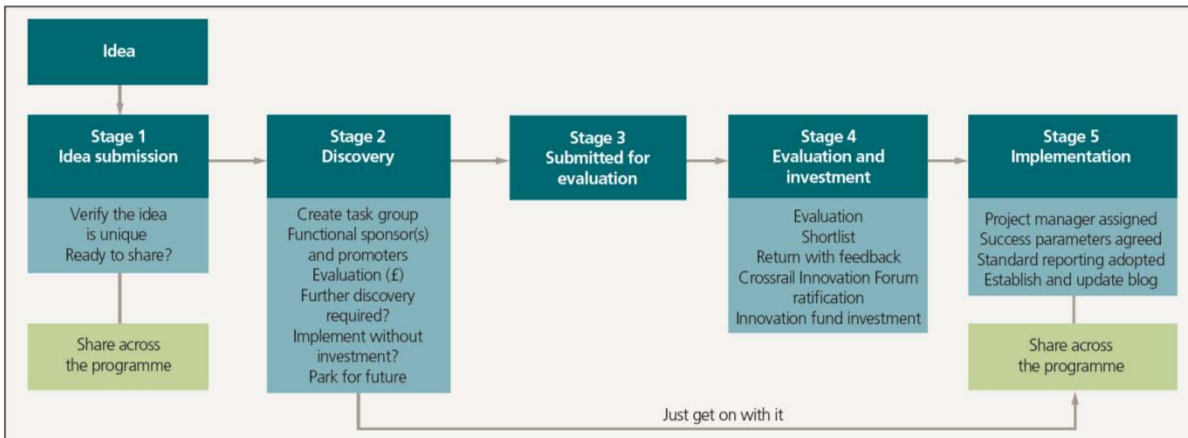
Idea

Stage 1
Idea submission

Verify the idea is unique
Ready to share?

Share across the programme

Stage 2
Discovery

Create task group
Functional sponsor(s) and promoters
Evaluation (£)
Further discovery required?
Implement without investment?
Park for future

Stage 3
Submitted for evaluation

Stage 4
Evaluation and investment

Evaluation
Shortlist
Return with feedback
Crossrail Innovation Forum ratification
Innovation fund investment

Stage 5
Implementation

Project manager assigned
Success parameters agreed
Standard reporting adopted
Establish and update blog

Share across the programme

Just get on with it